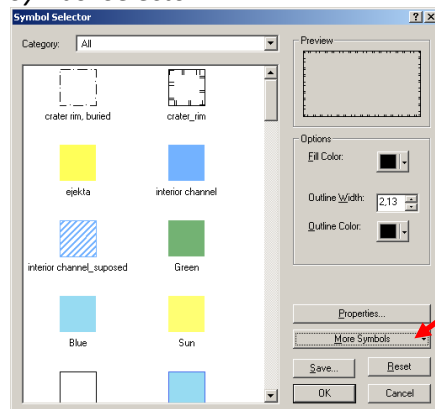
Symbol Selector

?
X

Category: All

Preview

crater rim, buried
crater_rim

ejekta
interior channel

interior channel_suposed
Green

Blue
Sun

Options

Fill Color:

Outline Width: 2,13

Outline Color:

Properties...

More Symbols

Save...
Reset

OK
Cancel